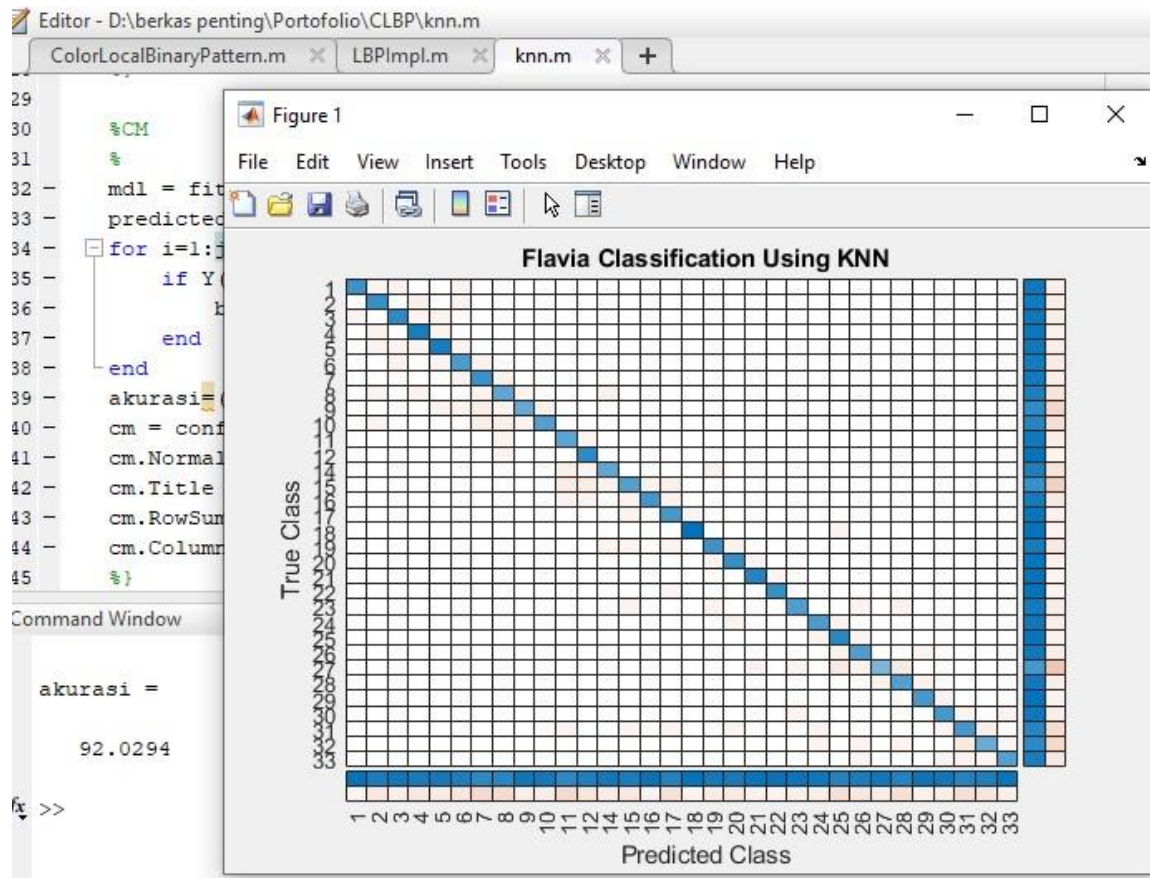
Editor - D:\berkas penting\Portofolio\CLBP\knn.m

ColorLocalBinaryPattern.m × LBPImpl.m × knn.m × +

29
30 %CM
31 %
32 − mdl = fit
33 − predicted
34 − for i=1:
35 − if Y(
36 − b
37 − end
38 − end
39 − akurasi=(
40 − cm = conf
41 − cm.Normal
42 − cm.Title
43 − cm.RowSum
44 − cm.Column
45 %}

Command Window

akurasi =

92.0294

fx >>

Figure 1

File Edit View Insert Tools Desktop Window Help

Flavia Classification Using KNN

True Class

1 2 3 4 5 6 7 8 9 10 11 12 13 14 15 16 17 18 19 20 21 22 23 24 25 26 27 28 29 30 31 32 33

1 2 3 4 5 6 7 8 9 10 11 12 13 14 15 16 17 18 19 20 21 22 23 24 25 26 27 28 29 30 31 32 33

Predicted Class